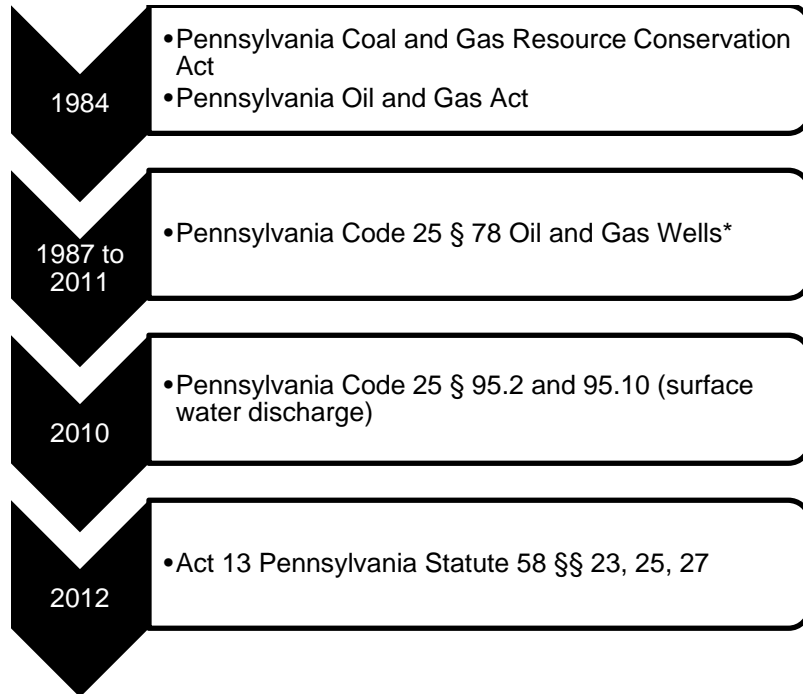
1984

•Pennsylvania Coal and Gas Resource Conservation Act
•Pennsylvania Oil and Gas Act

1987 to 2011

•Pennsylvania Code 25 § 78 Oil and Gas Wells*

2010

•Pennsylvania Code 25 § 95.2 and 95.10 (surface water discharge)

2012

•Act 13 Pennsylvania Statute 58 §§ 23, 25, 27